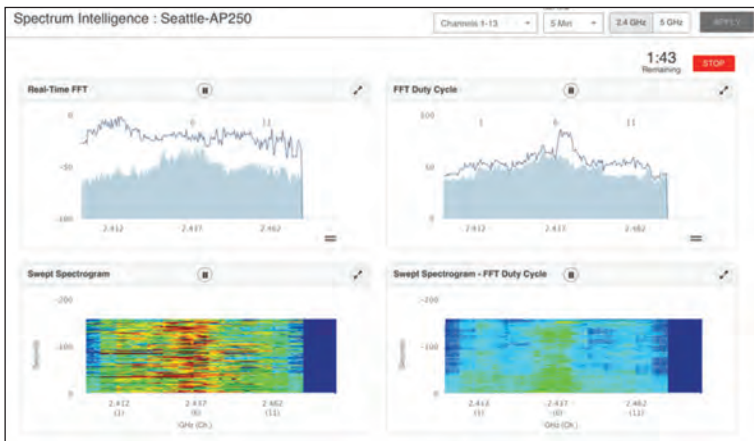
Spectrum Intelligence : Seattle-AP250

Channels 1-13
5 Min
2.4 GHz
5 GHz
APPLY

1:43
Remaining
STOP

Real-Time FFT

0
-50
-100
1
6
11
2.412
2.437
2.462

FFT Duty Cycle

100
50
0
1
6
11
2.412
2.437
2.462

Swept Spectrogram

-200
-100
0
Seconds
2.412
(1)
2.437
(6)
2.462
(11)
GHz (Ch.)

Swept Spectrogram - FFT Duty Cycle

-200
-100
0
Seconds
2.412
(1)
2.437
(6)
2.462
(11)
GHz (Ch.)